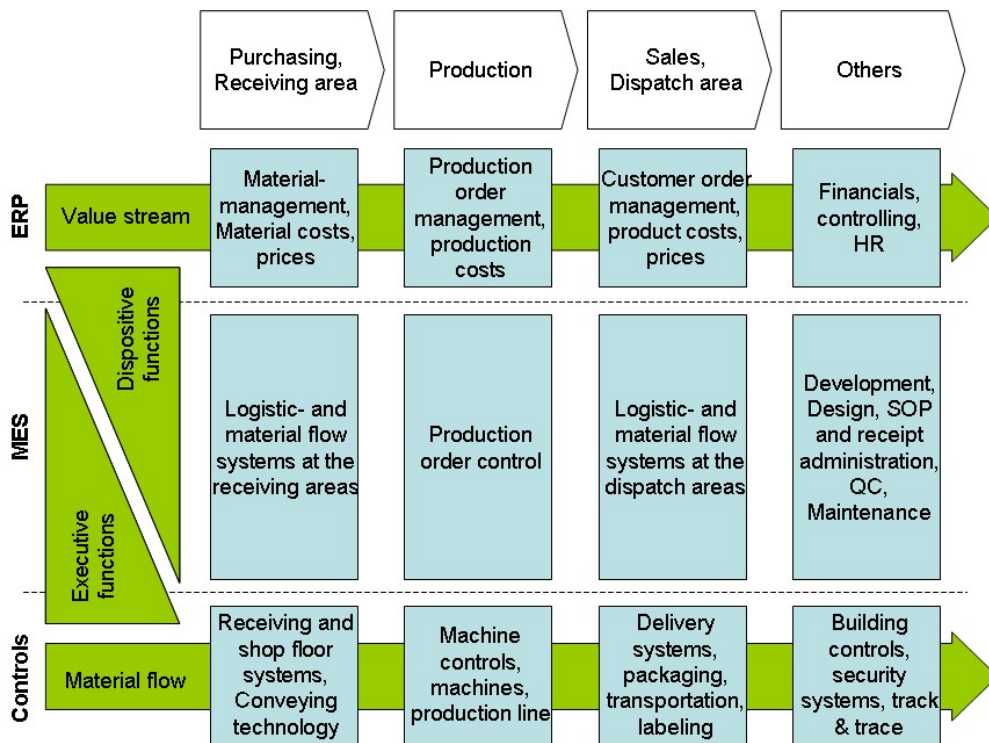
Purchasing, Receiving area

Production

Sales, Dispatch area

Others

ERP

Value stream

Material-management, Material costs, prices

Production order management, production costs

Customer order management, product costs, prices

Financials, controlling, HR

Dispositive functions

MES

Executive functions

Logistic- and material flow systems at the receiving areas

Production order control

Logistic- and material flow systems at the dispatch areas

Development, Design, SOP and receipt administration, QC, Maintenance

Controls

Material flow

Receiving and shop floor systems, Conveying technology

Machine controls, machines, production line

Delivery systems, packaging, transportation, labeling

Building controls, security systems, track & trace